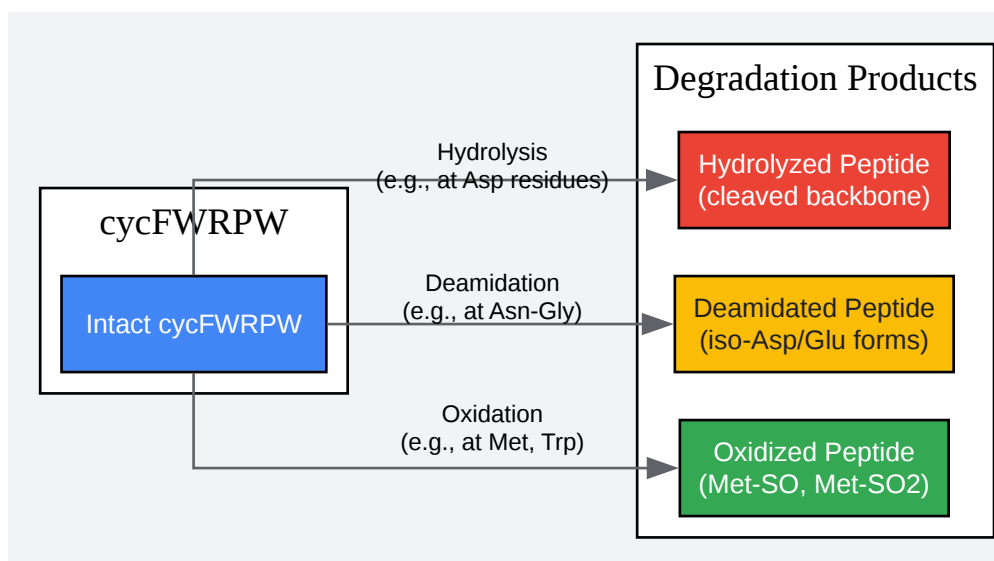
cycFWRPW

Intact cycFWRPW

Hydrolysis
(e.g., at Asp residues)

Deamidation
(e.g., at Asn-Gly)

Oxidation
(e.g., at Met, Trp)

Degradation Products

Hydrolyzed Peptide
(cleaved backbone)

Deamidated Peptide
(iso-Asp/Glu forms)

Oxidized Peptide
(Met-SO, Met-SO2)